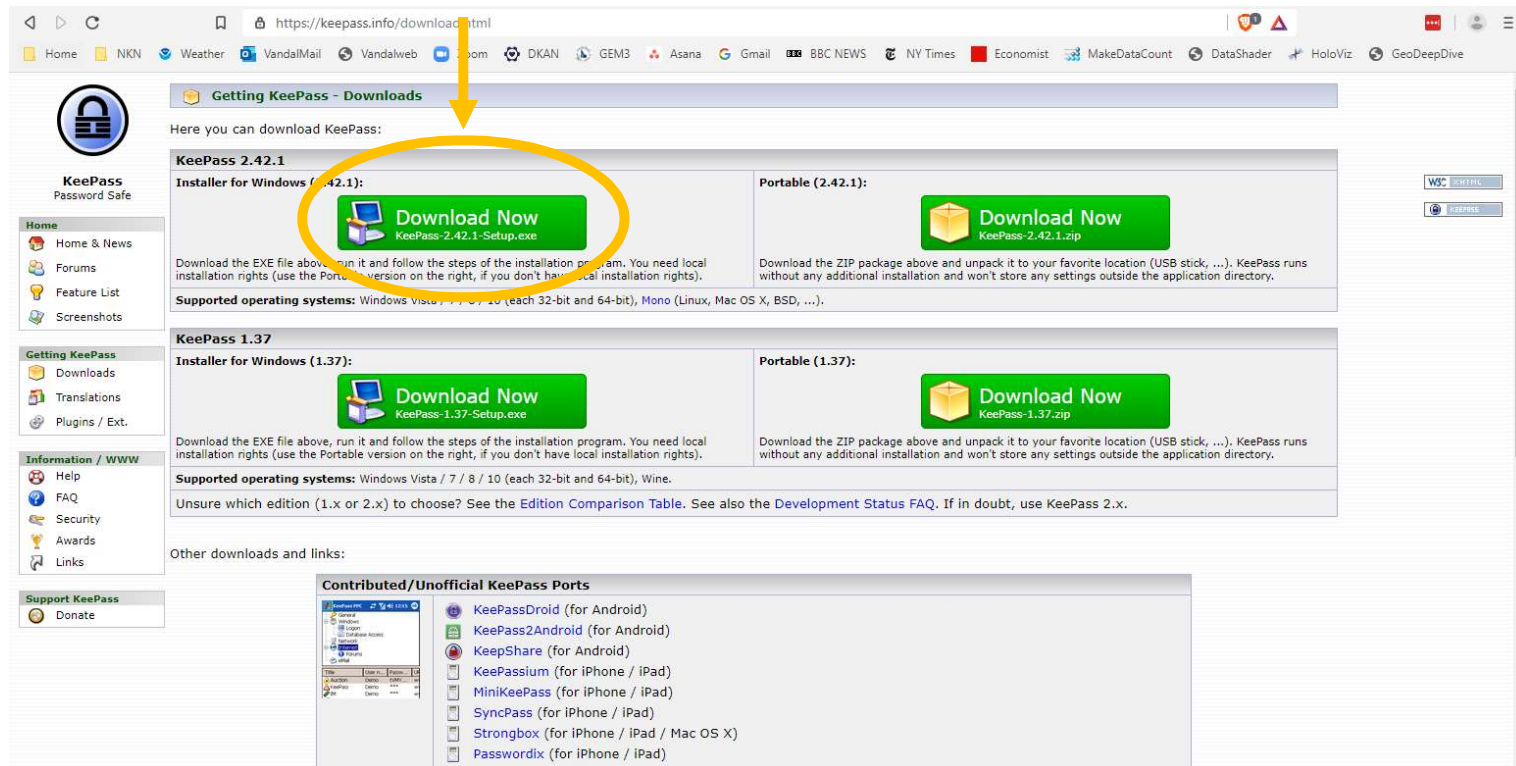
https://keepass.info/download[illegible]html

Home NKN Weather VandalMail Vandalweb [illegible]oom DKAN GEM3 Asana Gmail BBC NEWS NY Times Economist MakeDataCount DataShader HoloViz GeoDeepDive

KeePass
Password Safe

Home
Home & News
Forums
Feature List
Screenshots

Getting KeePass
Downloads
Translations
Plugins / Ext.

Information / WWW
Help
FAQ
Security
Awards
Links

Support KeePass
Donate

Getting KeePass - Downloads

Here you can download KeePass:

KeePass 2.42.1

Installer for Windows ([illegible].42.1):

Download Now
KeePass-2.42.1-Setup.exe

Download the EXE file abov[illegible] run it and follow the steps of the installation pro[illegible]ram. You need local installation rights (use the Porta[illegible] version on the right, if you don't hav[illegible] local installation rights).

Portable (2.42.1):

Download Now
KeePass-2.42.1.zip

Download the ZIP package above and unpack it to your favorite location (USB stick, ...). KeePass runs without any additional installation and won't store any settings outside the application directory.

Supported operating systems: Windows Vista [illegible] 10 (each 32-bit and 64-bit), Mono (Linux, Mac OS X, BSD, ...).

KeePass 1.37

Installer for Windows (1.37):

Download Now
KeePass-1.37-Setup.exe

Download the EXE file above, run it and follow the steps of the installation program. You need local installation rights (use the Portable version on the right, if you don't have local installation rights).

Portable (1.37):

Download Now
KeePass-1.37.zip

Download the ZIP package above and unpack it to your favorite location (USB stick, ...). KeePass runs without any additional installation and won't store any settings outside the application directory.

Supported operating systems: Windows Vista / 7 / 8 / 10 (each 32-bit and 64-bit), Wine.

Unsure which edition (1.x or 2.x) to choose? See the Edition Comparison Table. See also the Development Status FAQ. If in doubt, use KeePass 2.x.

Other downloads and links:

Contributed/Unofficial KeePass Ports

KeePassDroid (for Android)
KeePass2Android (for Android)
KeepShare (for Android)
KeePassium (for iPhone / iPad)
MiniKeePass (for iPhone / iPad)
SyncPass (for iPhone / iPad)
Strongbox (for iPhone / iPad / Mac OS X)
Passwordix (for iPhone / iPad)